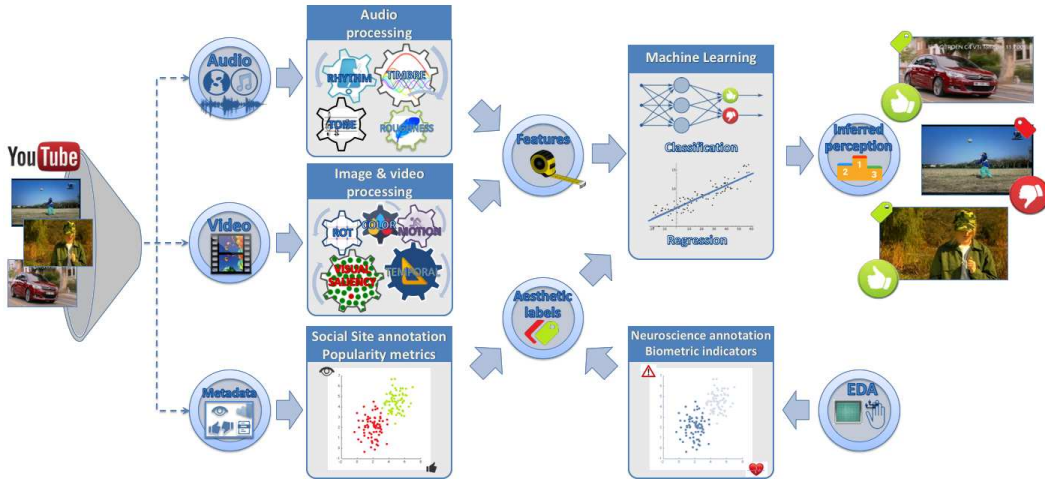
YouTube

Audio

Video

Metadata

Audio processing

RHYTHM

TIMBRE

TONE

ROUGHNESS

Image & video processing

ROT

COLOR

MOTION

VISUAL SALIENCY

TEMPORAL

Social Site annotation Popularity metrics

Features

Aesthetic labels

Machine Learning

Classification

Regression

Neuroscience annotation Biometric indicators

EDA

Inferred perception

2 1 3